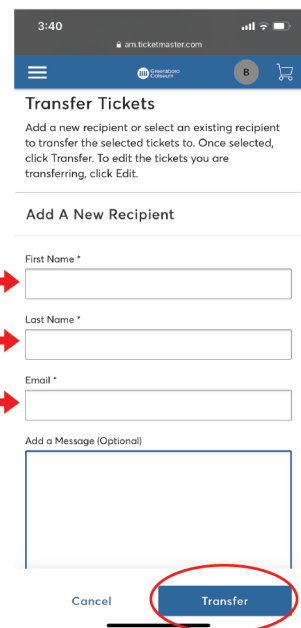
3:40

am.ticketmaster.com

Greensboro Coliseum

B

Transfer Tickets

Add a new recipient or select an existing recipient to transfer the selected tickets to. Once selected, click Transfer. To edit the tickets you are transferring, click Edit.

Add A New Recipient

First Name *

Last Name *

Email *

Add a Message (Optional)

Cancel

Transfer